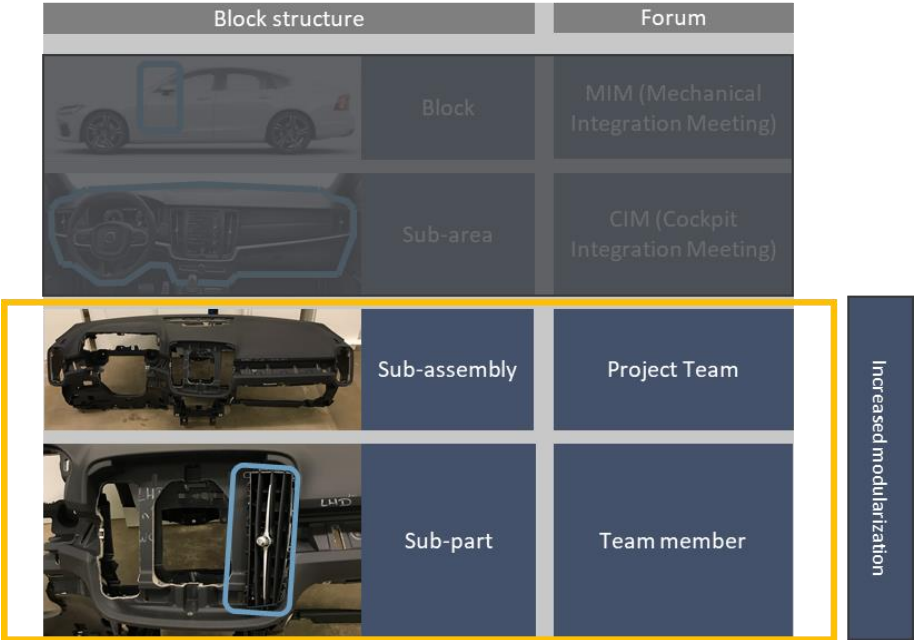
| Block structure | | Forum |
|---|---|---|
| | Block | MIM (Mechanical Integration Meeting) |
| | Sub-area | CIM (Cockpit Integration Meeting) |
| | Sub-assembly | Project Team |
| LHD | Sub-part | Team member |

Increased modularization